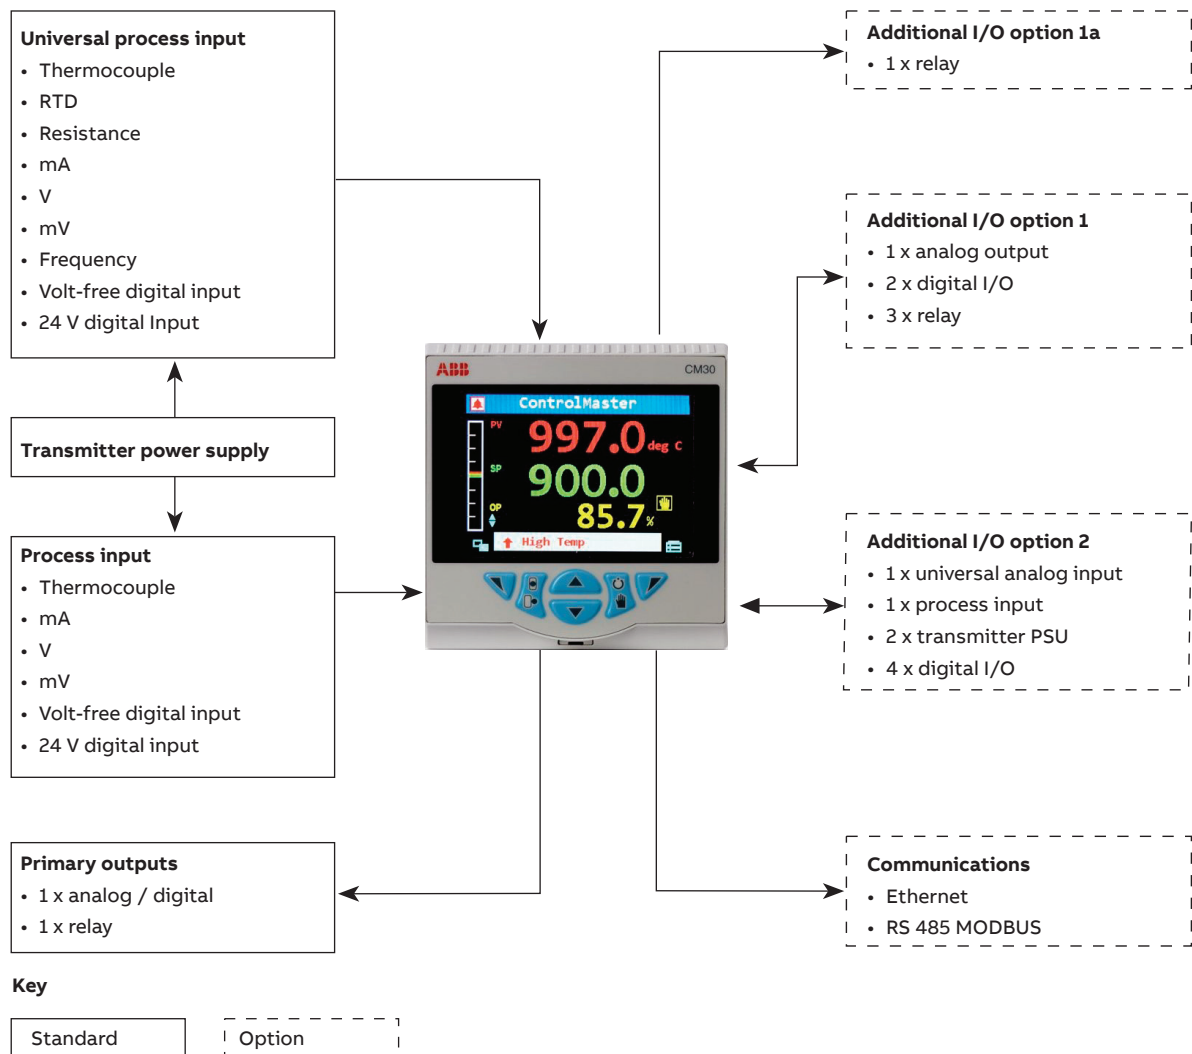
**Universal process input**
- Thermocouple
- RTD
- Resistance
- mA
- V
- mV
- Frequency
- Volt-free digital input
- 24 V digital Input

**Transmitter power supply**

**Process input**
- Thermocouple
- mA
- V
- mV
- Volt-free digital input
- 24 V digital input

**Primary outputs**
- 1 x analog / digital
- 1 x relay

**Additional I/O option 1a**
- 1 x relay

**Additional I/O option 1**
- 1 x analog output
- 2 x digital I/O
- 3 x relay

ABB CM30
ControlMaster
PV 997.0 deg C
SP 900.0
OP 85.7 %
High Temp

**Additional I/O option 2**
- 1 x universal analog input
- 1 x process input
- 2 x transmitter PSU
- 4 x digital I/O

**Communications**
- Ethernet
- RS 485 MODBUS

**Key**

Standard

Option